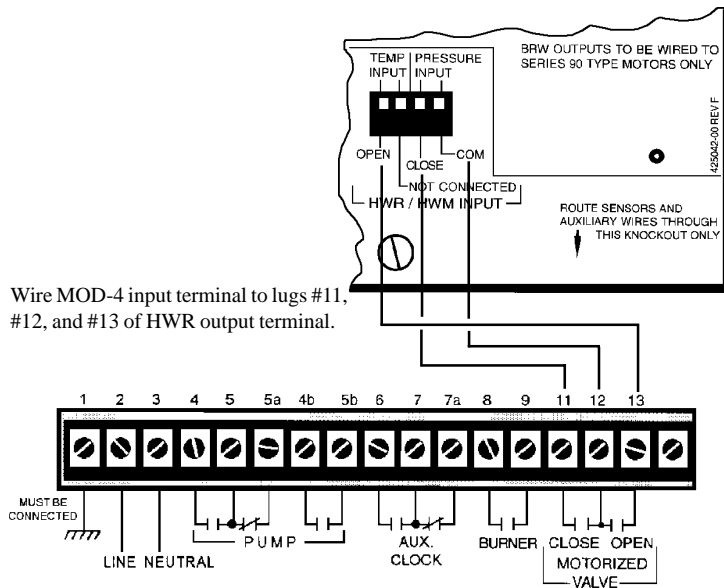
TEMP INPUT
PRESSURE INPUT
BRW OUTPUTS TO BE WIRED TO SERIES 90 TYPE MOTORS ONLY
425042-00 REV F
OPEN
CLOSE
COM
NOT CONNECTED
HWR / HWM INPUT
ROUTE SENSORS AND AUXILIARY WIRES THROUGH THIS KNOCKOUT ONLY

Wire MOD-4 input terminal to lugs #11, #12, and #13 of HWR output terminal.

| 1 | 2 | 3 | 4 | 5 | 5a | 4b | 5b | 6 | 7 | 7a | 8 | 9 | 11 | 12 | 13 |
|---|---|---|---|---|---|---|---|---|---|---|---|---|---|---|---|

MUST BE CONNECTED
LINE
NEUTRAL
PUMP
AUX. CLOCK
BURNER
CLOSE
OPEN
MOTORIZED VALVE